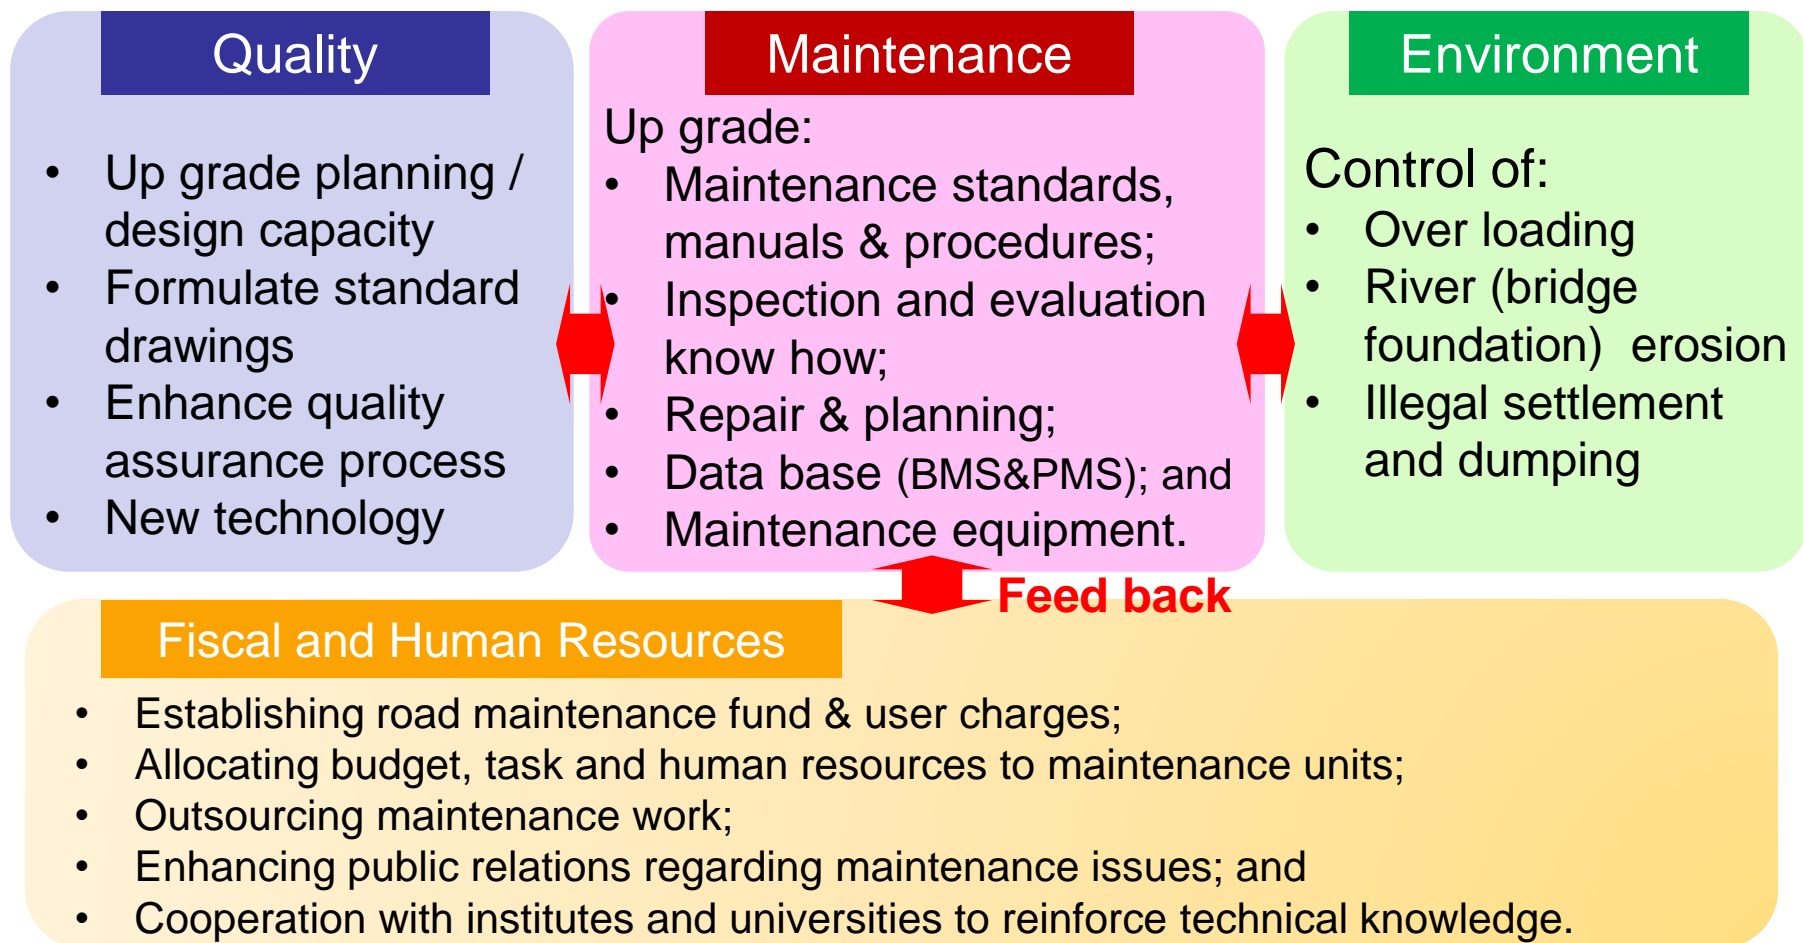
Quality

- Up grade planning / design capacity
- Formulate standard drawings
- Enhance quality assurance process
- New technology

Maintenance

Up grade:
- Maintenance standards, manuals & procedures;
- Inspection and evaluation know how;
- Repair & planning;
- Data base (BMS&PMS); and
- Maintenance equipment.

Environment

Control of:
- Over loading
- River (bridge foundation) erosion
- Illegal settlement and dumping

Feed back

Fiscal and Human Resources

- Establishing road maintenance fund & user charges;
- Allocating budget, task and human resources to maintenance units;
- Outsourcing maintenance work;
- Enhancing public relations regarding maintenance issues; and
- Cooperation with institutes and universities to reinforce technical knowledge.